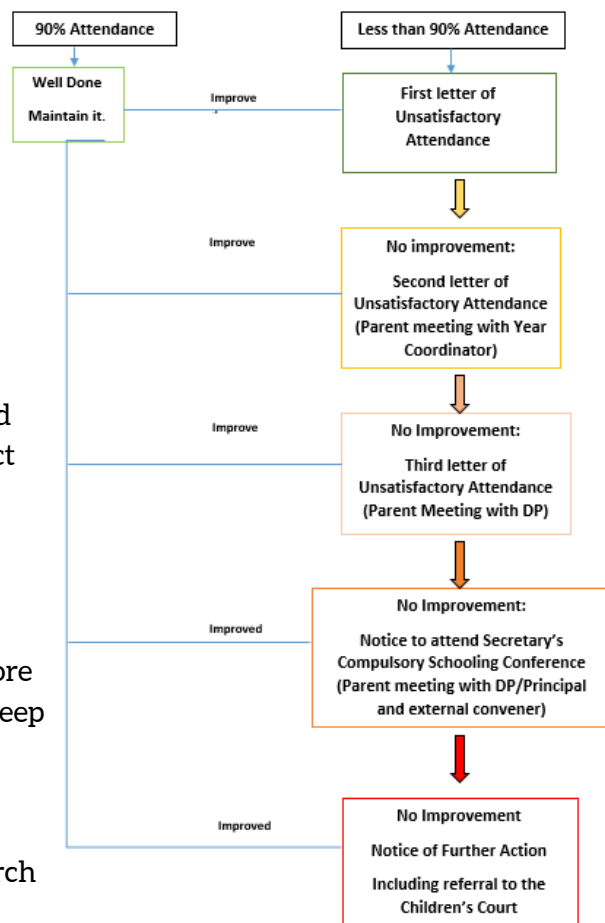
90% Attendance

Less than 90% Attendance

Well Done

Maintain it.

Improve

First letter of Unsatisfactory Attendance

Improve

No improvement:

Second letter of Unsatisfactory Attendance (Parent meeting with Year Coordinator)

d
ct

Improve

No Improvement:

Third letter of Unsatisfactory Attendance (Parent Meeting with DP)

Improved

No Improvement:

Notice to attend Secretary's Compulsory Schooling Conference (Parent meeting with DP/Principal and external convener)

ore
eep

Improved

No Improvement

Notice of Further Action

Including referral to the Children's Court

rch